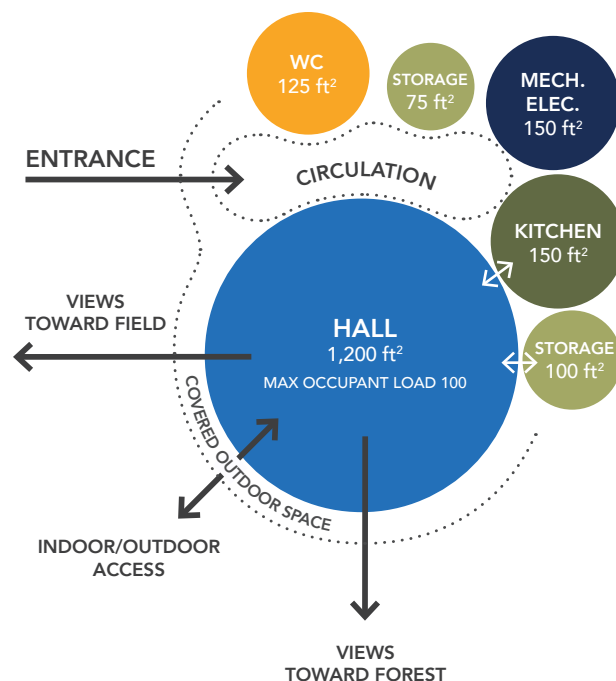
WC
125 $ft^2$

STORAGE
75 $ft^2$

MECH.
ELEC.
150 $ft^2$

ENTRANCE

CIRCULATION

KITCHEN
150 $ft^2$

VIEWS
TOWARD FIELD

HALL
1,200 $ft^2$
MAX OCCUPANT LOAD 100

STORAGE
100 $ft^2$

COVERED OUTDOOR SPACE

INDOOR/OUTDOOR
ACCESS

VIEWS
TOWARD FOREST